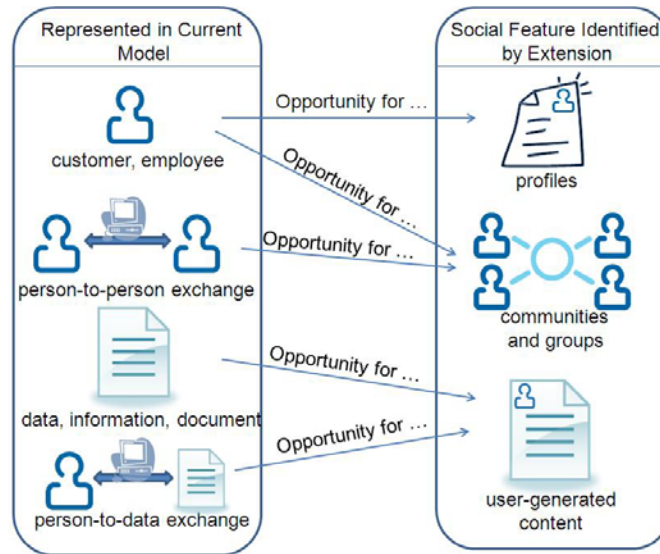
Represented in Current Model

customer, employee

person-to-person exchange

data, information, document

person-to-data exchange

Opportunity for …

Opportunity for …

Opportunity for …

Opportunity for …

Opportunity for …

Social Feature Identified by Extension

profiles

communities and groups

user-generated content